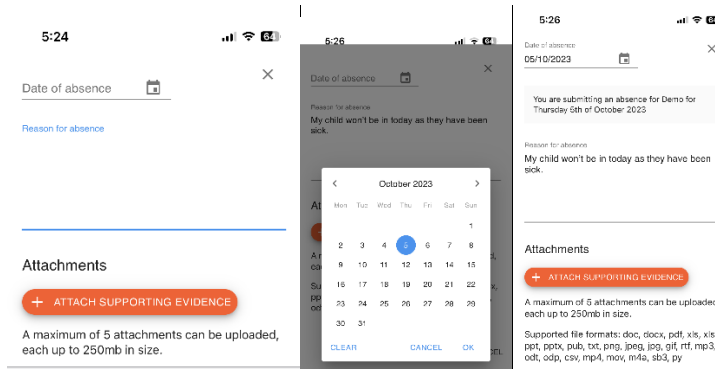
5:24

64

Date of absence

Reason for absence

Attachments

+ ATTACH SUPPORTING EVIDENCE

A maximum of 5 attachments can be uploaded, each up to 250mb in size.

5:26

64

Date of absence

Reason for absence

My child won't be in today as they have been sick.

Att

October 2023

| Mon | Tue | Wed | Thu | Fri | Sat | Sun |
|---|---|---|---|---|---|---|
| | | | | | | 1 |
| 2 | 3 | 4 | 5 | 6 | 7 | 8 |
| 9 | 10 | 11 | 12 | 13 | 14 | 15 |
| 16 | 17 | 18 | 19 | 20 | 21 | 22 |
| 23 | 24 | 25 | 26 | 27 | 28 | 29 |
| 30 | 31 | | | | | |

CLEAR

CANCEL

OK

5:26

Date of absence

05/10/2023

You are submitting an absence for Demo for Thursday 5th of October 2023

Reason for absence

My child won't be in today as they have been sick.

Attachments

+ ATTACH SUPPORTING EVIDENCE

A maximum of 5 attachments can be uploaded, each up to 250mb in size.

Supported file formats: doc, docx, pdf, xls, xlsx, ppt, pptx, pub, txt, png, jpeg, jpg, gif, rtf, mp3, odt, odp, csv, mp4, mov, m4a, sb3, py